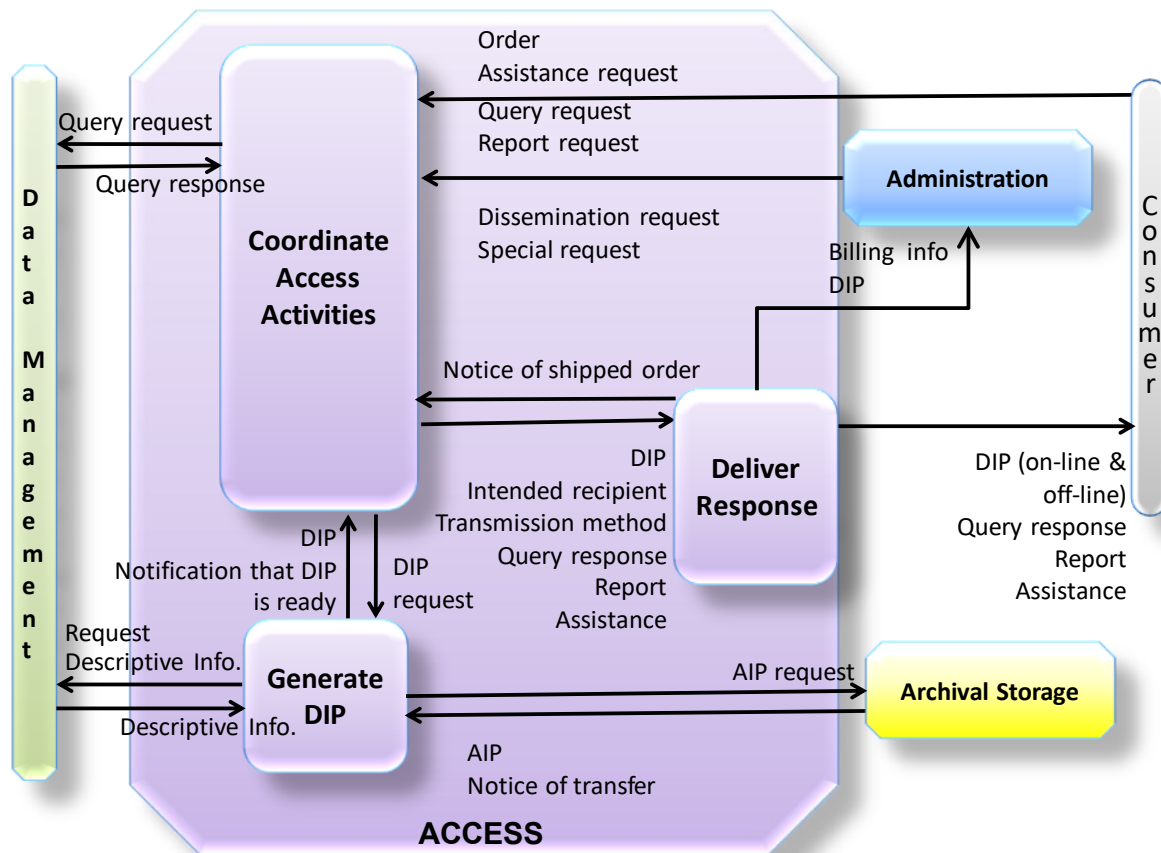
Data Management

Query request

Query response

Coordinate Access Activities

Order
Assistance request
Query request
Report request

Administration

Dissemination request
Special request

Consumer

Billing info
DIP

Notice of shipped order

Deliver Response

DIP
Intended recipient
Transmission method
Query response
Report
Assistance

DIP (on-line & off-line)
Query response
Report
Assistance

DIP
Notification that DIP is ready

DIP request

Request Descriptive Info.

Descriptive Info.

Generate DIP

AIP request

Archival Storage

AIP
Notice of transfer

ACCESS